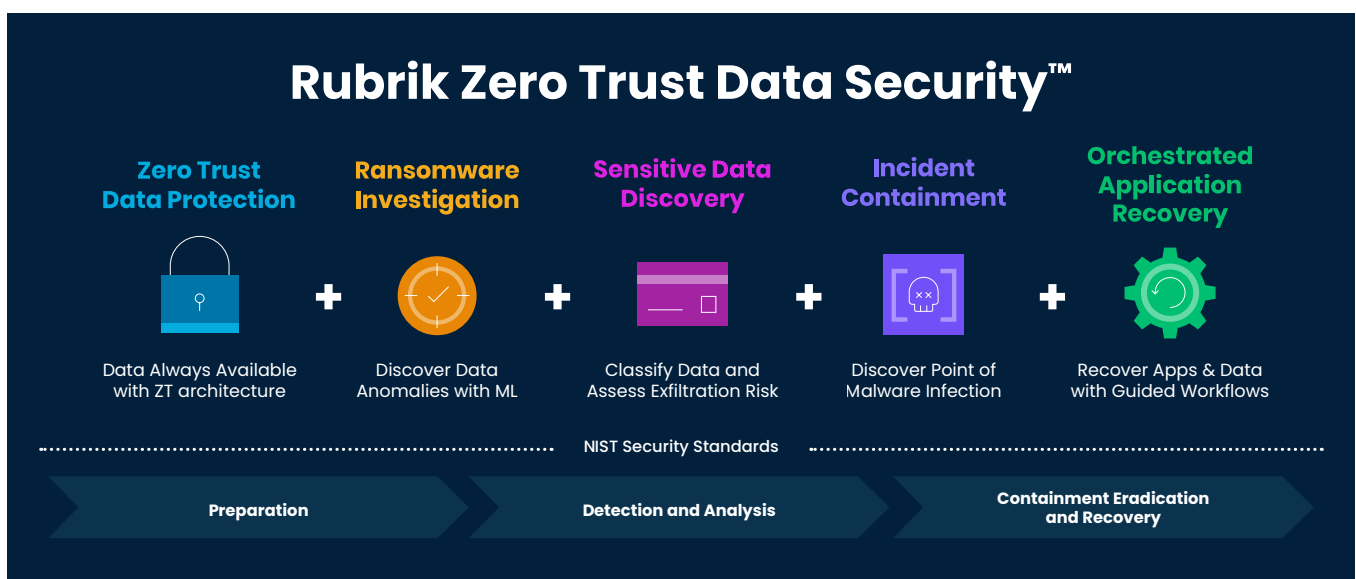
Rubrik Zero Trust Data Security™

Zero Trust Data Protection

Data Always Available with ZT architecture

+

Ransomware Investigation

Discover Data Anomalies with ML

+

Sensitive Data Discovery

Classify Data and Assess Exfiltration Risk

+

Incident Containment

Discover Point of Malware Infection

+

Orchestrated Application Recovery

Recover Apps & Data with Guided Workflows

NIST Security Standards

Preparation

Detection and Analysis

Containment Eradication and Recovery